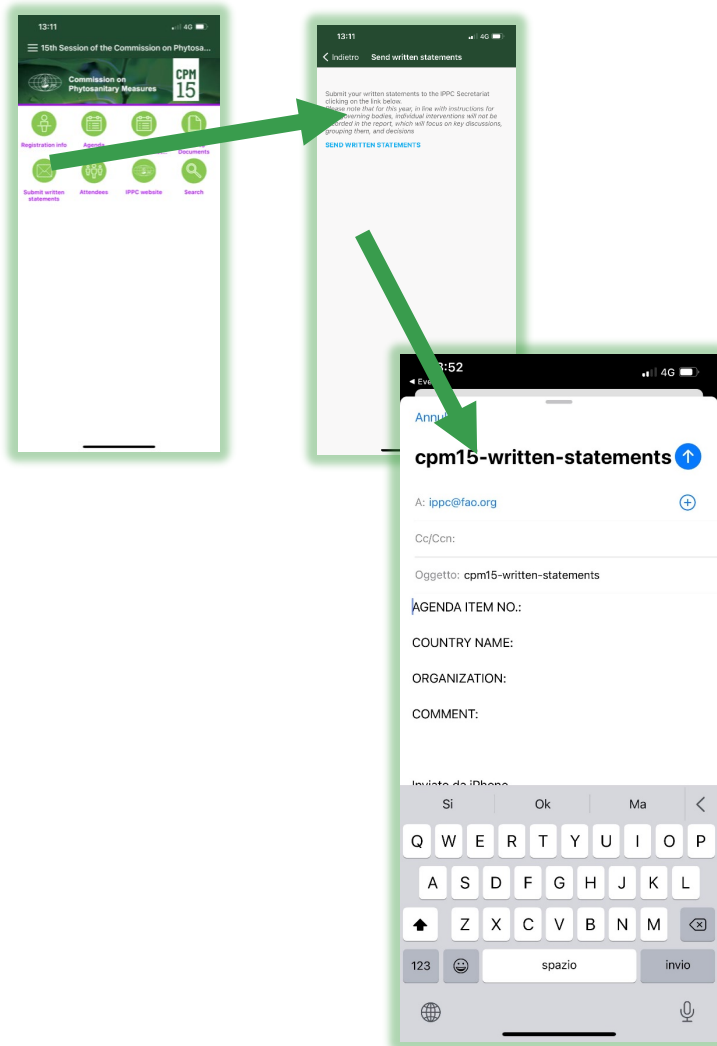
13:11

4G

15th Session of the Commission on Phytosa...

Commission on Phytosanitary Measures

CPM 15

Registration info

Agenda

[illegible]

Documents

Submit written statements

Attendees

IPPC website

Search

13:11

4G

Indietro

Send written statements

Submit your written statements to the IPPC Secretariat clicking on the link below.
Please note that for this year, in line with instructions for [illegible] governing bodies, individual interventions will not be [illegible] in the report, which will focus on key discussions, grouping them, and decisions

SEND WRITTEN STATEMENTS

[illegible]:52

4G

◄ Eve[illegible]

Annu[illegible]

cpm15-written-statements

A: ippc@fao.org

Cc/Ccn:

Oggetto: cpm15-written-statements

AGENDA ITEM NO.:

COUNTRY NAME:

ORGANIZATION:

COMMENT:

Inviato da iPhone

Si

Ok

Ma

Q W E R T Y U I O P

A S D F G H J K L

Z X C V B N M

123

spazio

invio